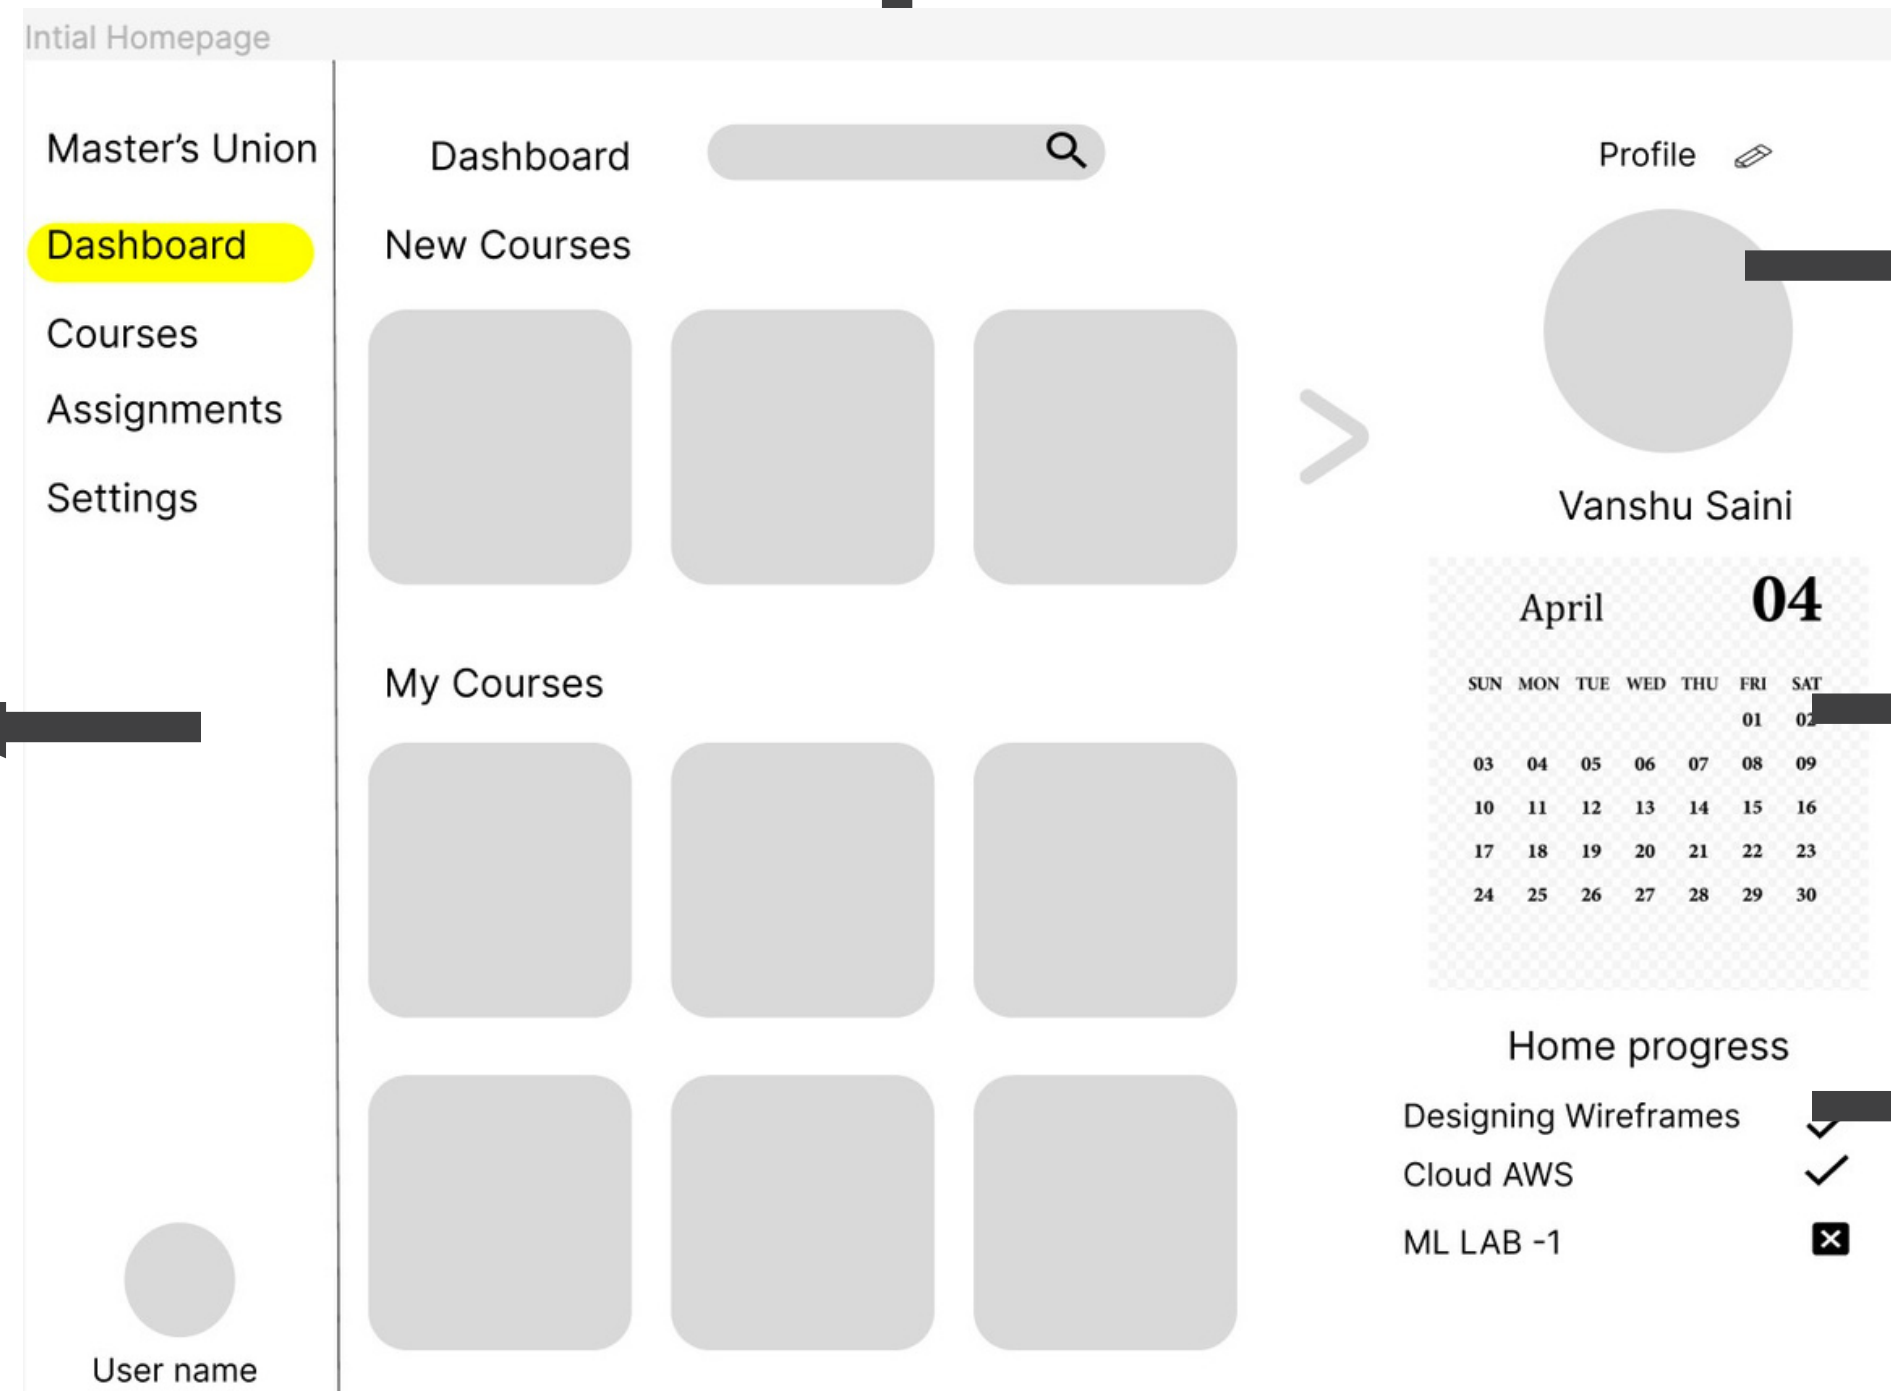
Intial Homepage

Master's Union

Dashboard

Courses

Assignments

Settings

User name

Dashboard

New Courses

My Courses

Profile

Vanshu Saini

April 04

| SUN | MON | TUE | WED | THU | FRI | SAT |
|---|---|---|---|---|---|---|
| | | | | | 01 | 02 |
| 03 | 04 | 05 | 06 | 07 | 08 | 09 |
| 10 | 11 | 12 | 13 | 14 | 15 | 16 |
| 17 | 18 | 19 | 20 | 21 | 22 | 23 |
| 24 | 25 | 26 | 27 | 28 | 29 | 30 |

Home progress

Designing Wireframes

Cloud AWS

ML LAB -1